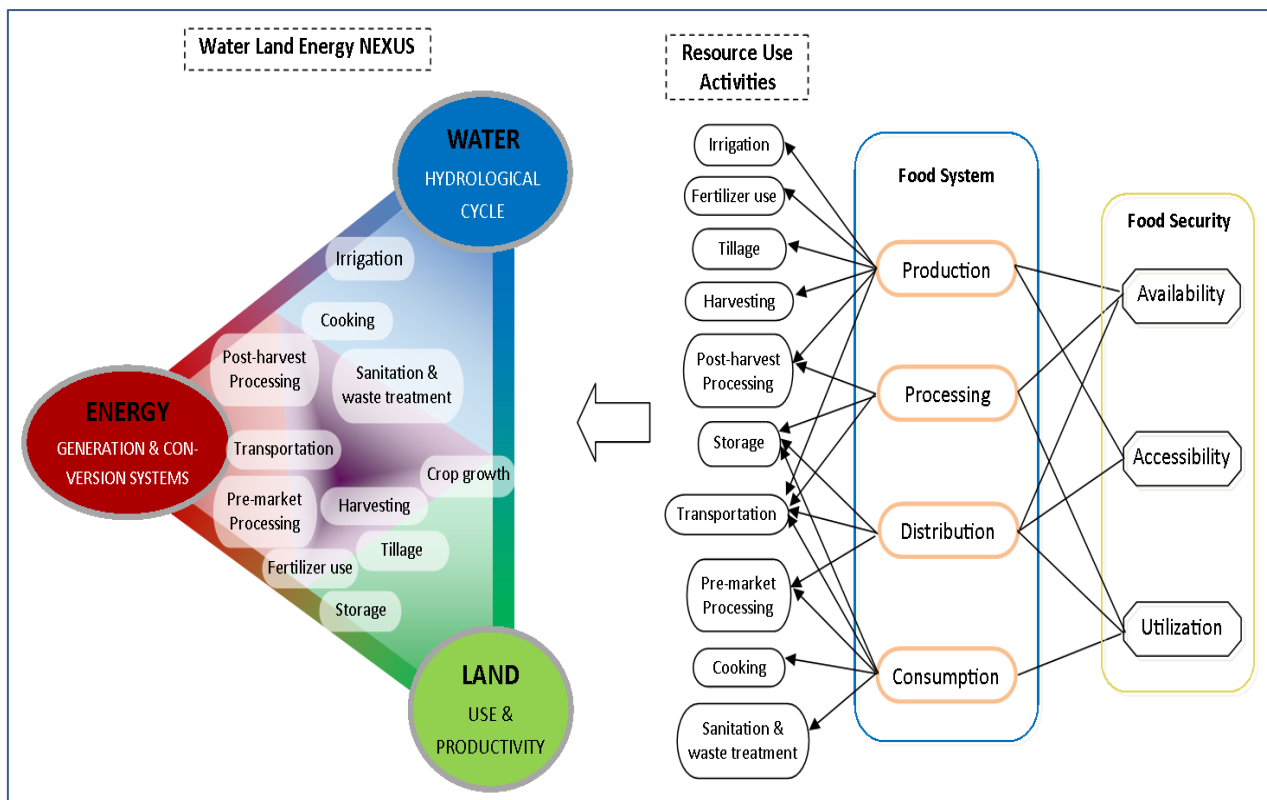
Water Land Energy NEXUS

WATER
HYDROLOGICAL CYCLE

ENERGY
GENERATION & CONVERSION SYSTEMS

LAND
USE & PRODUCTIVITY

Irrigation
Cooking
Post-harvest Processing
Sanitation & waste treatment
Transportation
Crop growth
Pre-market Processing
Harvesting
Tillage
Fertilizer use
Storage

Resource Use Activities

Irrigation
Fertilizer use
Tillage
Harvesting
Post-harvest Processing
Storage
Transportation
Pre-market Processing
Cooking
Sanitation & waste treatment

Food System
Production
Processing
Distribution
Consumption

Food Security
Availability
Accessibility
Utilization